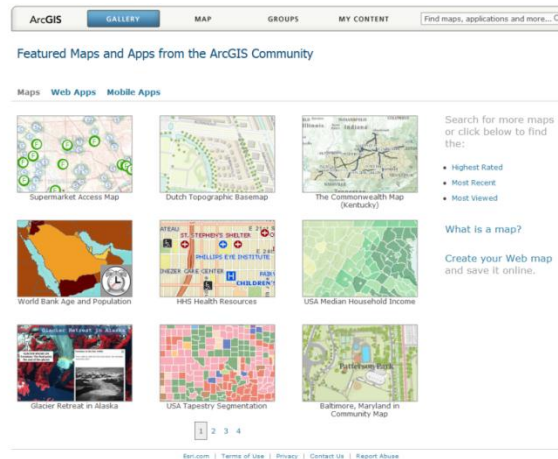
ArcGIS GALLERY MAP GROUPS MY CONTENT Find maps, applications and more...

Featured Maps and Apps from the ArcGIS Community

Maps Web Apps Mobile Apps

Supermarket Access Map

Dutch Topographic Basemap

The Commonwealth Map (Kentucky)

World Bank Age and Population

HHS Health Resources

USA Median Household Income

Glacier Retreat in Alaska

USA Tapestry Segmentation

Baltimore, Maryland in Community Map

Search for more maps or click below to find the:

• Highest Rated
• Most Recent
• Most Viewed

What is a map?

Create your Web map and save it online.

1 2 3 4

Esri.com | Terms of Use | Privacy | Contact Us | Report Abuse